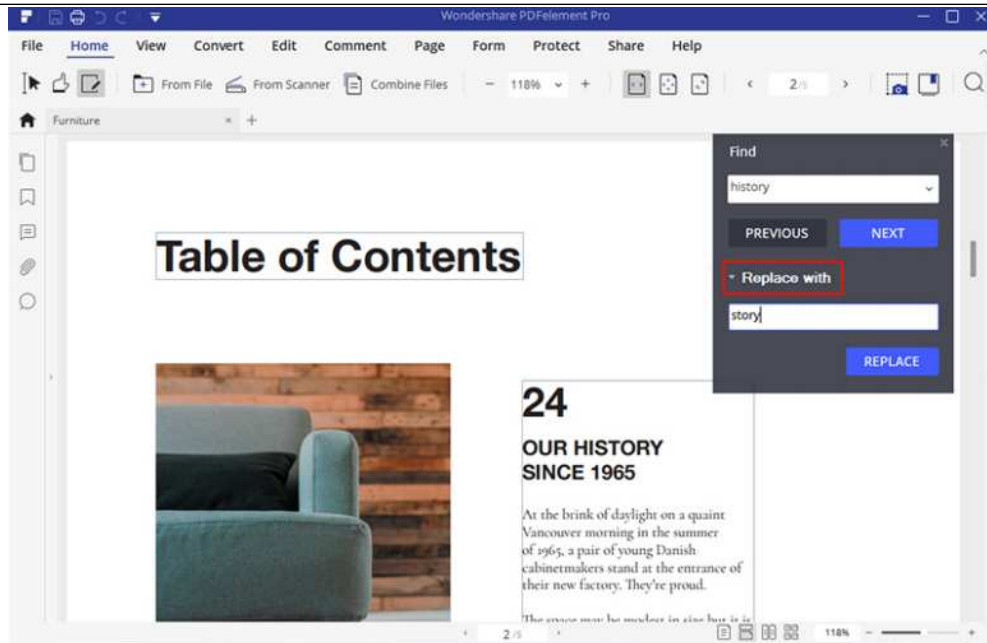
Wondershare PDFelement Pro

File Home View Convert Edit Comment Page Form Protect Share Help

From File From Scanner Combine Files – 118% + ‹ 2/5 ›

Furniture × +

Find

history

PREVIOUS NEXT

Replace with

story

REPLACE

Table of Contents

24

OUR HISTORY SINCE 1965

At the brink of daylight on a quaint Vancouver morning in the summer of 1965, a pair of young Danish cabinetmakers stand at the entrance of their new factory. They're proud.

The space may be modest in size but it is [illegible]

2/5 118%